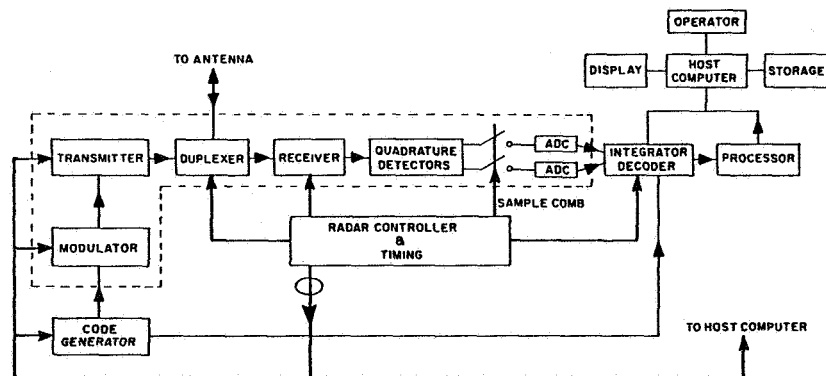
OPERATOR
DISPLAY
HOST COMPUTER
STORAGE
TO ANTENNA
TRANSMITTER
DUPLEXER
RECEIVER
QUADRATURE DETECTORS
ADC
ADC
INTEGRATOR DECODER
PROCESSOR
SAMPLE COMB
MODULATOR
RADAR CONTROLLER & TIMING
CODE GENERATOR
TO HOST COMPUTER